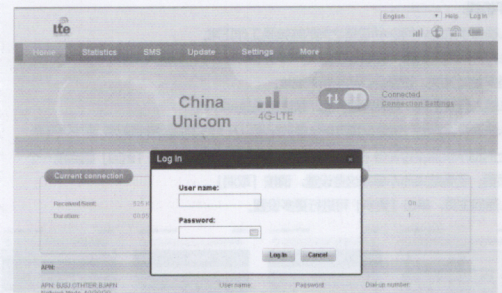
lte

English Help Log in

Home Statistics SMS Update Settings More

China Unicom

4G-LTE

Connected
Connection Settings

Current connection

Received/Sent: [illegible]
Duration: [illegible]

On

Log In

×

User name:

Password:

Log In Cancel

APN

APN: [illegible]

User name Password Dial-up number